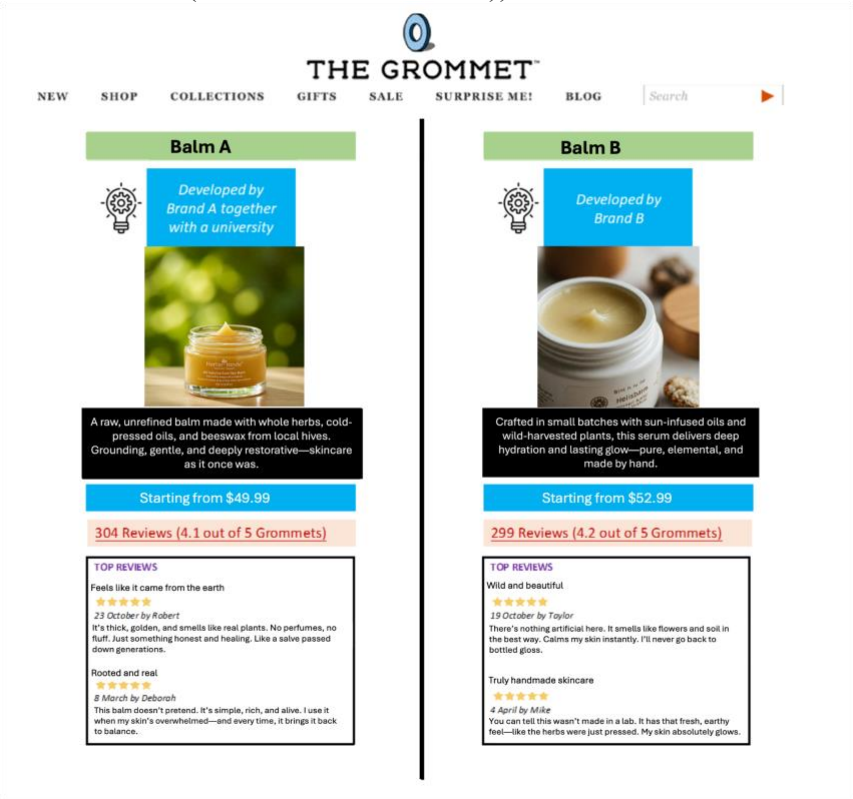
THE GROMMET™

NEW SHOP COLLECTIONS GIFTS SALE SURPRISE ME! BLOG Search

Balm A

Developed by Brand A together with a university

A raw, unrefined balm made with whole herbs, cold-pressed oils, and beeswax from local hives. Grounding, gentle, and deeply restorative—skincare as it once was.

Starting from $49.99

304 Reviews (4.1 out of 5 Grommets)

TOP REVIEWS

Feels like it came from the earth
★★★★★
23 October by Robert
It's thick, golden, and smells like real plants. No perfumes, no fluff. Just something honest and healing. Like a salve passed down generations.

Rooted and real
★★★★★
8 March by Deborah
This balm doesn't pretend. It's simple, rich, and alive. I use it when my skin's overwhelmed—and every time, it brings it back to balance.

Balm B

Developed by Brand B

Crafted in small batches with sun-infused oils and wild-harvested plants, this serum delivers deep hydration and lasting glow—pure, elemental, and made by hand.

Starting from $52.99

299 Reviews (4.2 out of 5 Grommets)

TOP REVIEWS

Wild and beautiful
★★★★★
19 October by Taylor
There's nothing artificial here. It smells like flowers and soil in the best way. Calms my skin instantly. I'll never go back to bottled gloss.

Truly handmade skincare
★★★★★
4 April by Mike
You can tell this wasn't made in a lab. It has that fresh, earthy feel—like the herbs were just pressed. My skin absolutely glows.